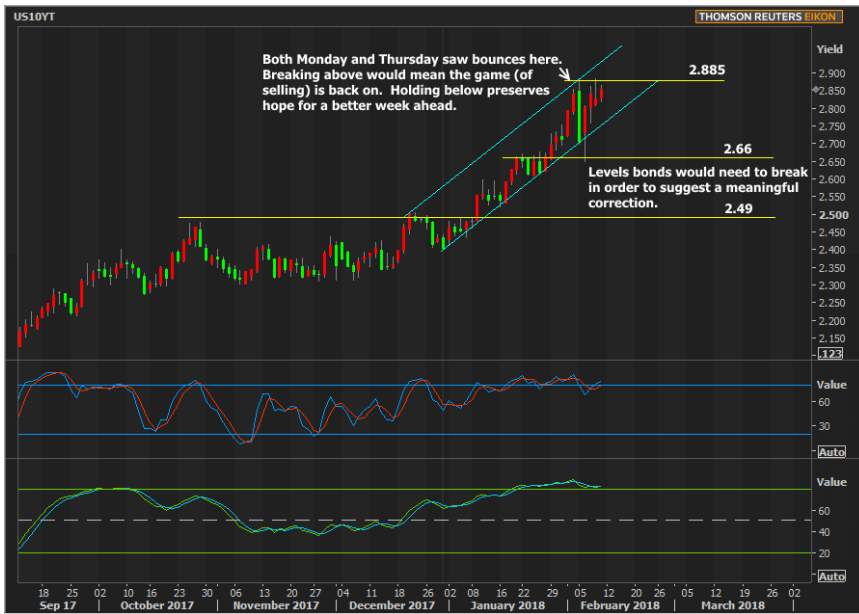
US10YT

THOMSON REUTERS EIKON

Both Monday and Thursday saw bounces here. Breaking above would mean the game (of selling) is back on. Holding below preserves hope for a better week ahead.

2.885

2.66

Levels bonds would need to break in order to suggest a meaningful correction.

2.49

Yield
2.900
2.850
2.800
2.750
2.700
2.650
2.600
2.550
2.500
2.450
2.400
2.350
2.300
2.250
2.200
2.150
.123

Value
60
30
Auto

Value
60
40
20
Auto

18 25 02 09 16 23 30 06 13 20 27 04 11 18 26 02 08 16 22 29 05 12 20 26 05 12 19 26 02

Sep 17 | October 2017 | November 2017 | December 2017 | January 2018 | February 2018 | March 2018